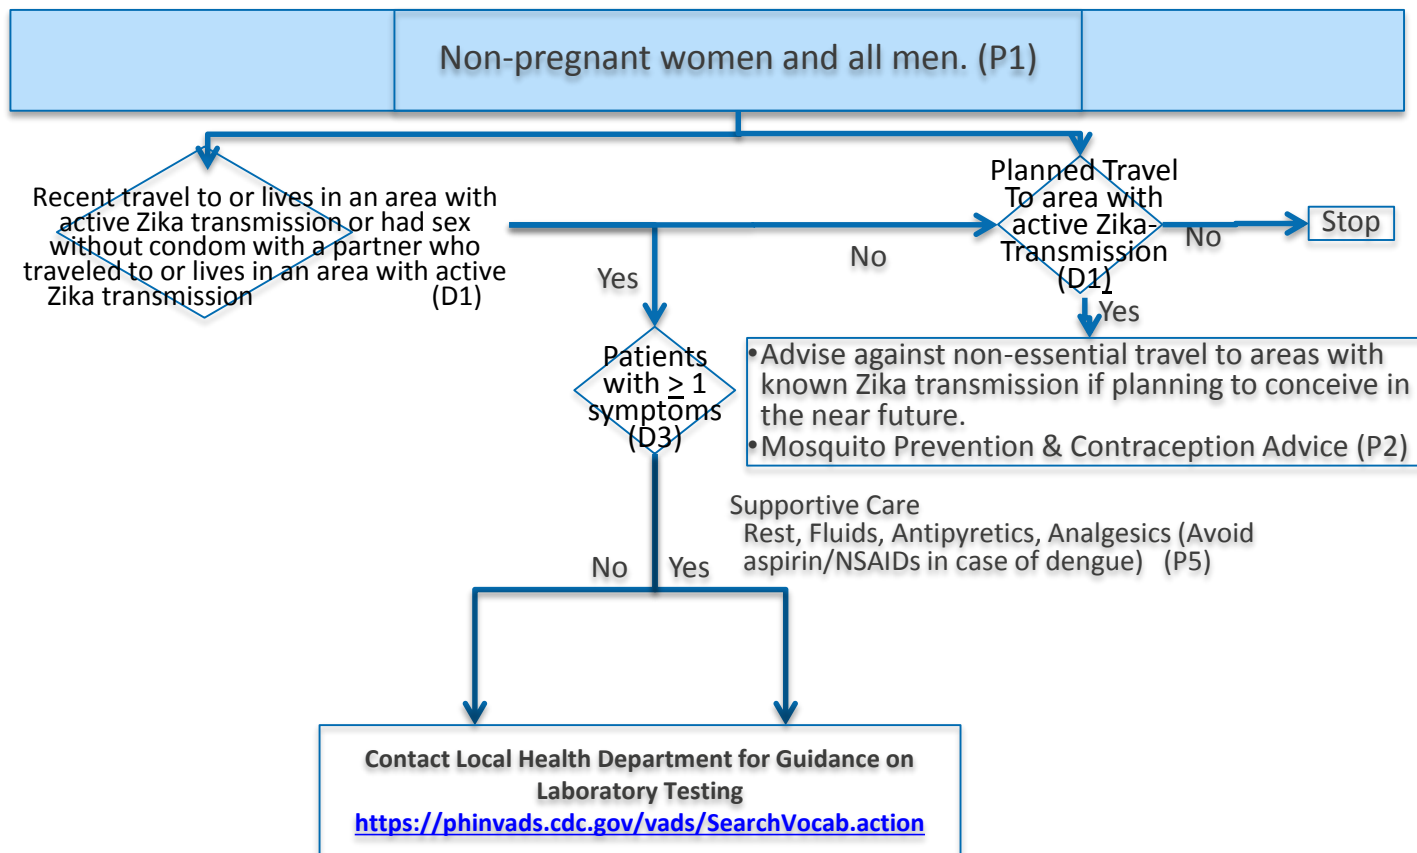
Non-pregnant women and all men. (P1)

Recent travel to or lives in an area with active Zika transmission or had sex without condom with a partner who traveled to or lives in an area with active Zika transmission (D1)

No

Planned Travel To area with active Zika-Transmission (D1)

No

Stop

Yes

Yes

Patients with $\geq$ 1 symptoms (D3)

•Advise against non-essential travel to areas with known Zika transmission if planning to conceive in the near future.
•Mosquito Prevention & Contraception Advice (P2)

Supportive Care
Rest, Fluids, Antipyretics, Analgesics (Avoid aspirin/NSAIDs in case of dengue) (P5)

No

Yes

Contact Local Health Department for Guidance on Laboratory Testing
https://phinvads.cdc.gov/vads/SearchVocab.action